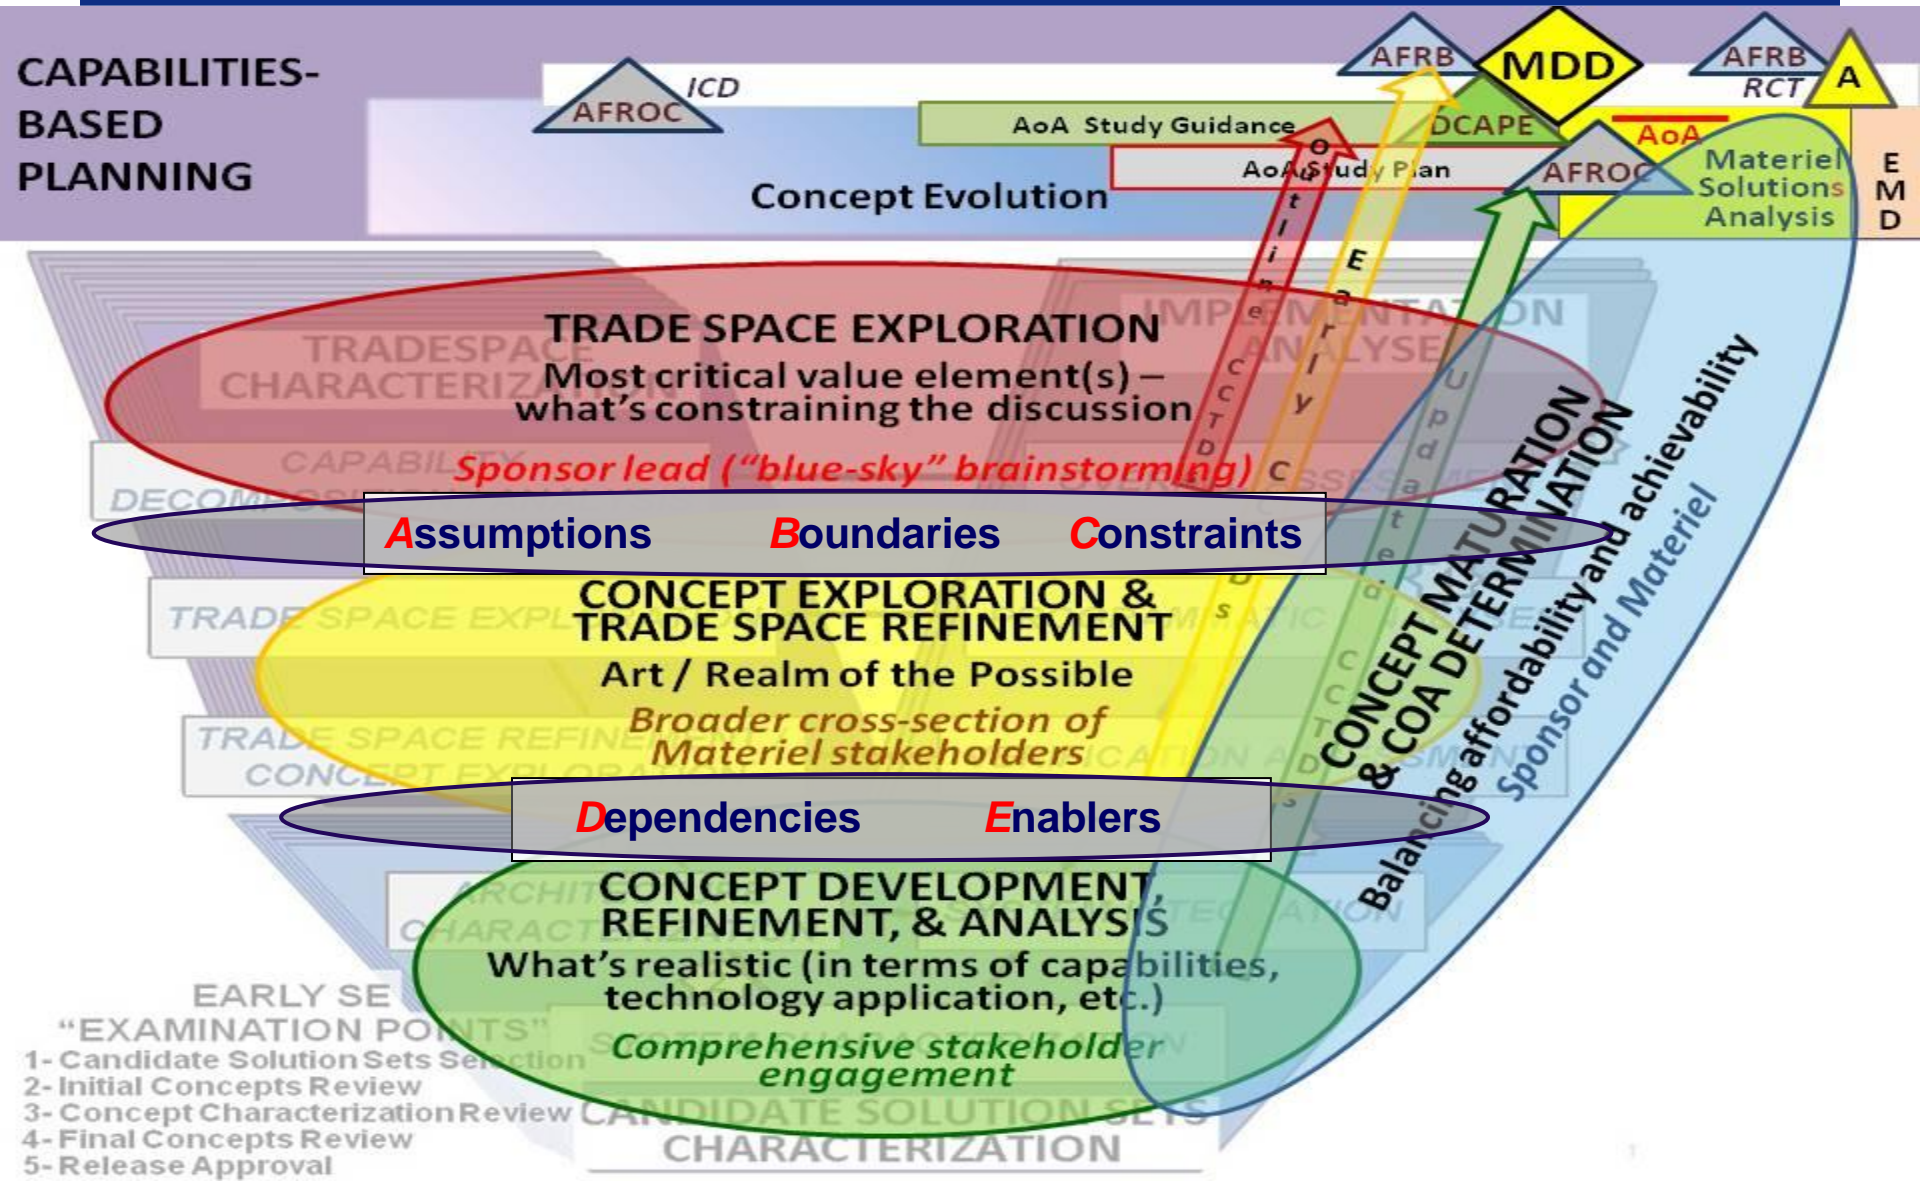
CAPABILITIES-BASED PLANNING

AFROC ICD

AFRB MDD AFRB RCT A

AoA Study Guidance DCAPE

AoA Study Plan AFROC

AoA Materiel Solutions Analysis

E M D

Concept Evolution

Outline CCTDs

Early CCTDs

Update CCTDs

TRADE SPACE EXPLORATION
Most critical value element(s) – what's constraining the discussion
Sponsor lead ("blue-sky" brainstorming)

TRADESPACE CHARACTERIZATION

CAPABILITY DECOMPOSITION

IMPLEMENTATION ANALYSES

Assumptions Boundaries Constraints

CONCEPT EXPLORATION & TRADE SPACE REFINEMENT
Art / Realm of the Possible
Broader cross-section of Materiel stakeholders

TRADE SPACE EXPLORATION

TRADE SPACE REFINEMENT CONCEPT EXPLORATION

Dependencies Enablers

CONCEPT DEVELOPMENT, REFINEMENT, & ANALYSIS
What's realistic (in terms of capabilities, technology application, etc.)
Comprehensive stakeholder engagement

ARCHITECTURE CHARACTERIZATION

CANDIDATE SOLUTION SETS CHARACTERIZATION

CONCEPT MATURATION & COA DETERMINATION

Balancing affordability and achievability

Sponsor and Materiel

EARLY SE "EXAMINATION POINTS"
1- Candidate Solution Sets Selection
2- Initial Concepts Review
3- Concept Characterization Review
4- Final Concepts Review
5- Release Approval